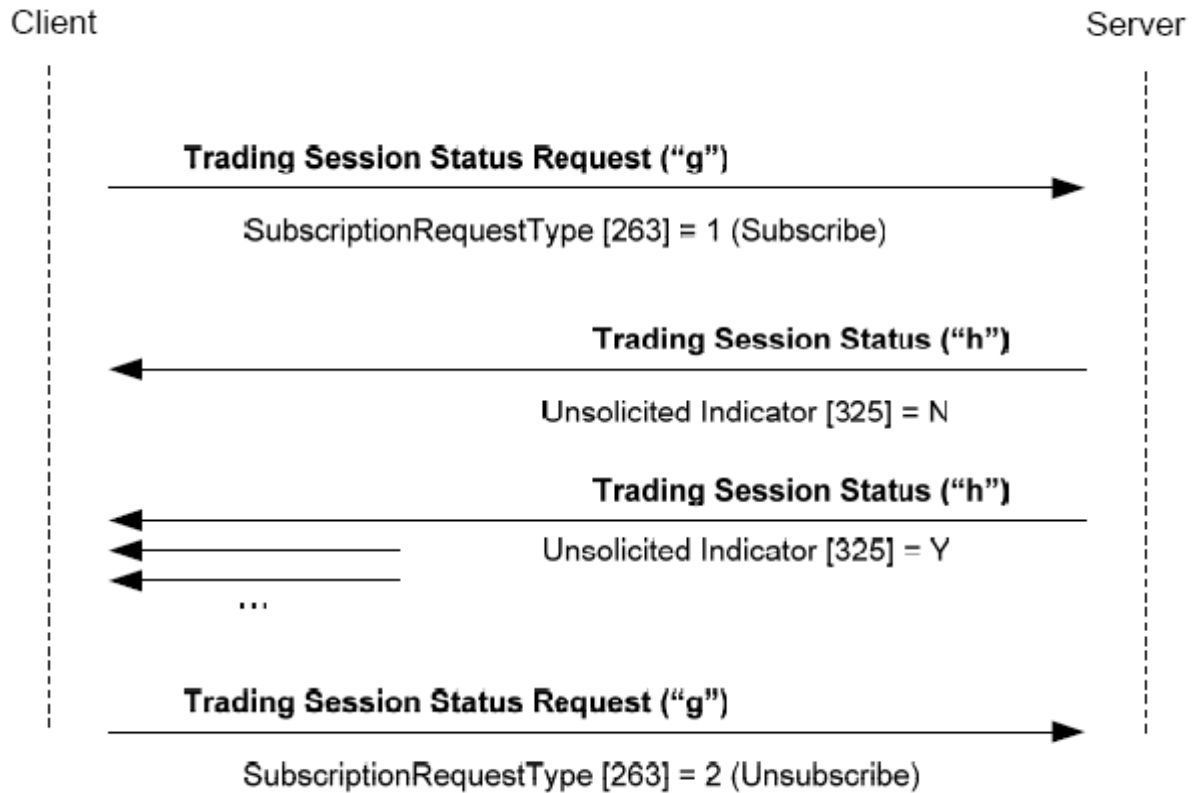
Client

Server

Trading Session Status Request (“g”)

SubscriptionRequestType [263] = 1 (Subscribe)

Trading Session Status (“h”)

Unsolicited Indicator [325] = N

Trading Session Status (“h”)

Unsolicited Indicator [325] = Y

...

Trading Session Status Request (“g”)

SubscriptionRequestType [263] = 2 (Unsubscribe)